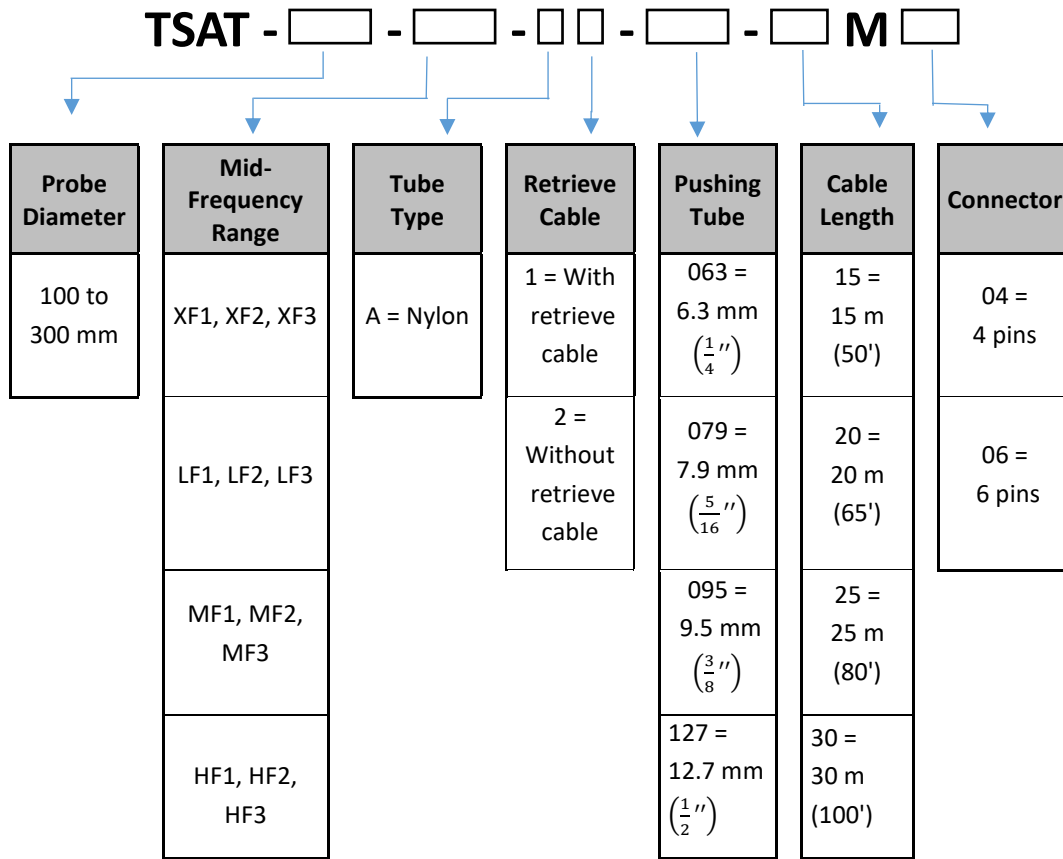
TSAT - [ ] - [ ] - [ ] [ ] - [ ] - [ ] M [ ]

| Probe Diameter |
|---|
| 100 to 300 mm |

| Mid-Frequency Range |
|---|
| XF1, XF2, XF3 |
| LF1, LF2, LF3 |
| MF1, MF2, MF3 |
| HF1, HF2, HF3 |

| Tube Type |
|---|
| A = Nylon |

| Retrieve Cable |
|---|
| 1 = With retrieve cable |
| 2 = Without retrieve cable |

| Pushing Tube |
|---|
| 063 = 6.3 mm $\left(\frac{1}{4}''\right)$ |
| 079 = 7.9 mm $\left(\frac{5}{16}''\right)$ |
| 095 = 9.5 mm $\left(\frac{3}{8}''\right)$ |
| 127 = 12.7 mm $\left(\frac{1}{2}''\right)$ |

| Cable Length |
|---|
| 15 = 15 m (50') |
| 20 = 20 m (65') |
| 25 = 25 m (80') |
| 30 = 30 m (100') |

| Connector |
|---|
| 04 = 4 pins |
| 06 = 6 pins |